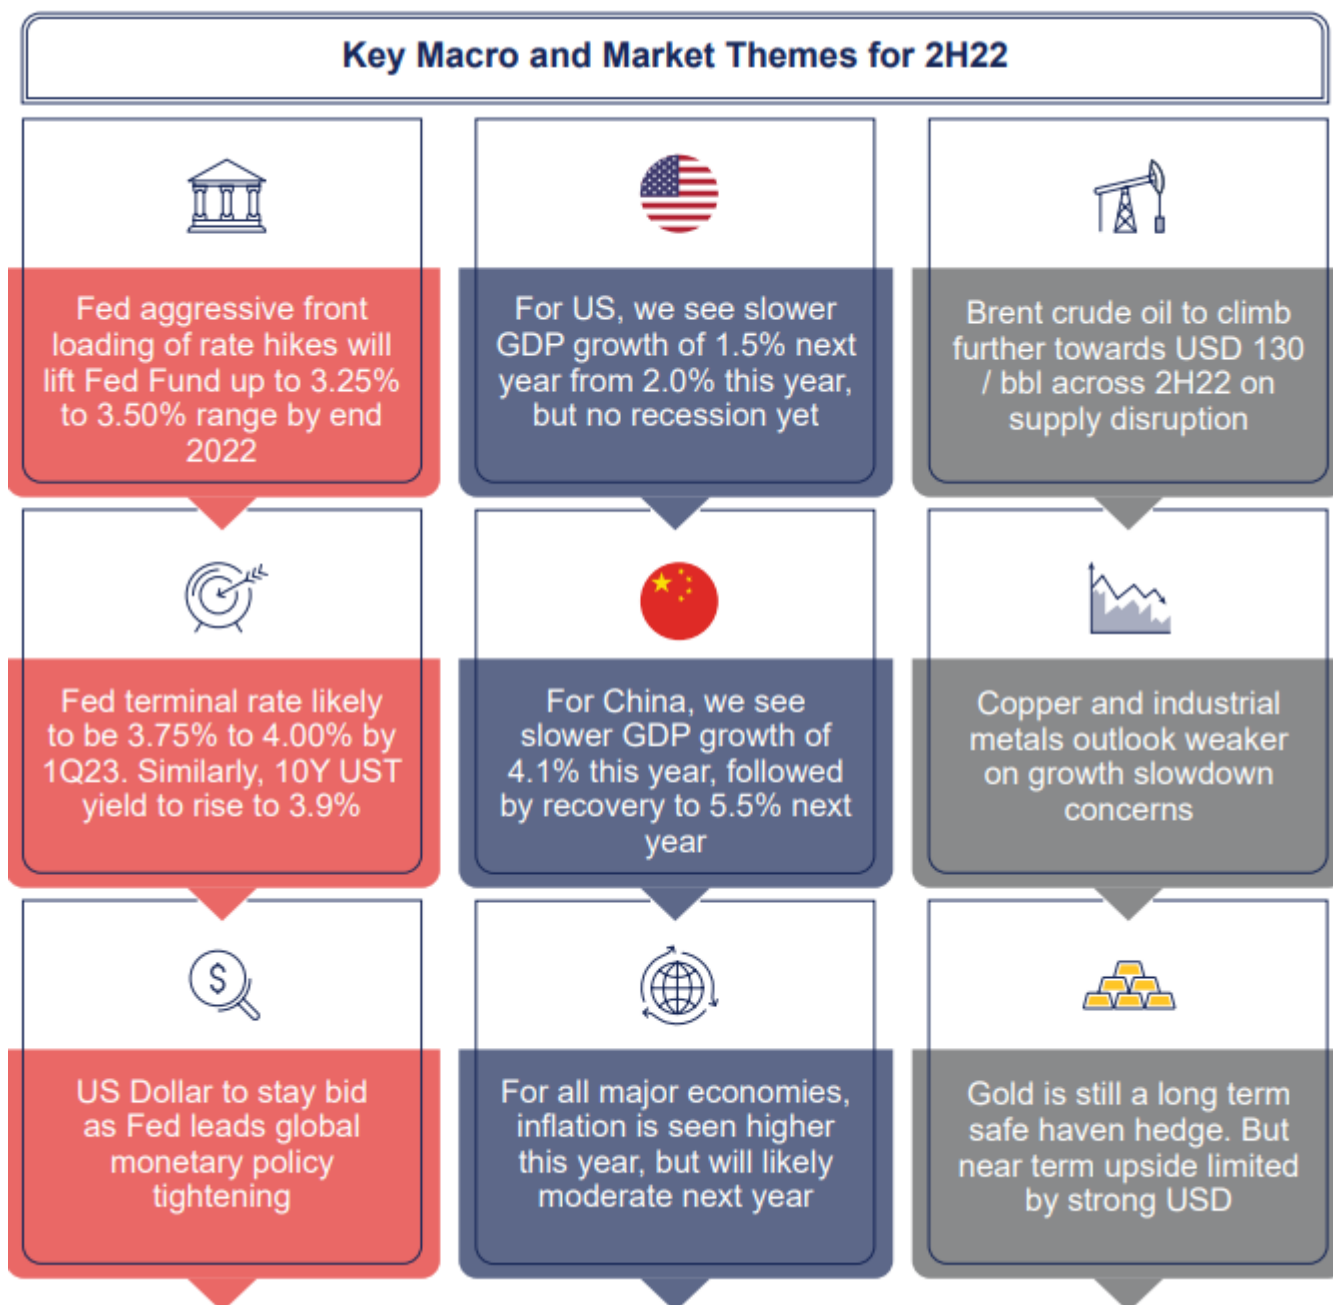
Key Macro and Market Themes for 2H22

Fed aggressive front loading of rate hikes will lift Fed Fund up to 3.25% to 3.50% range by end 2022

For US, we see slower GDP growth of 1.5% next year from 2.0% this year, but no recession yet

Brent crude oil to climb further towards USD 130 / bbl across 2H22 on supply disruption

Fed terminal rate likely to be 3.75% to 4.00% by 1Q23. Similarly, 10Y UST yield to rise to 3.9%

For China, we see slower GDP growth of 4.1% this year, followed by recovery to 5.5% next year

Copper and industrial metals outlook weaker on growth slowdown concerns

US Dollar to stay bid as Fed leads global monetary policy tightening

For all major economies, inflation is seen higher this year, but will likely moderate next year

Gold is still a long term safe haven hedge. But near term upside limited by strong USD